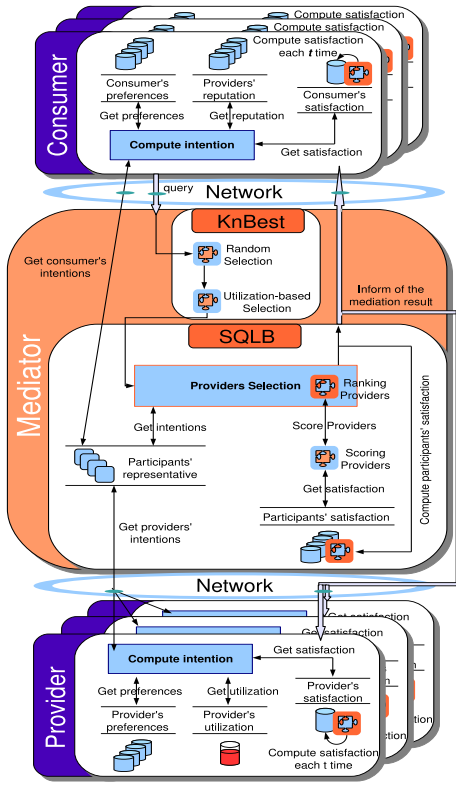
Compute satisfaction
Compute satisfaction
Compute satisfaction each $t$ time

Consumer

Consumer's preferences
Providers' reputation
Consumer's satisfaction
Get preferences
Get reputation
Compute intention
Get satisfaction

query
Network

KnBest
Random Selection
Utilization-based Selection

Get consumer's intentions
Inform of the mediation result

Mediator

SQLB
Providers Selection
Ranking Providers
Get intentions
Score Providers
Scoring Providers
Participants' representative
Get satisfaction
Participants' satisfaction
Compute participants' satisfaction
Get providers' intentions

Network

Get satisfaction
Get satisfaction

Provider

Compute intention
Get satisfaction
Get preferences
Get utilization
Provider's satisfaction
Provider's preferences
Provider's utilization
Compute satisfaction each t time